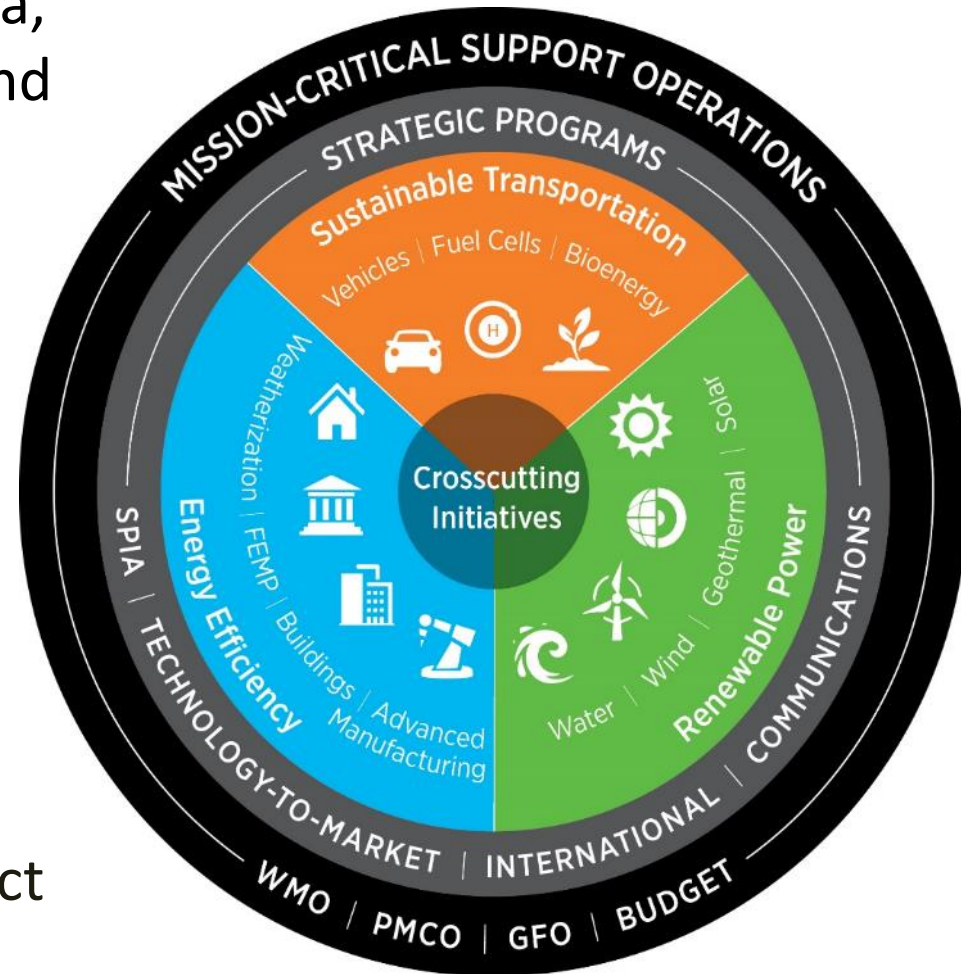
a,
nd

ct

MISSION-CRITICAL SUPPORT OPERATIONS

STRATEGIC PROGRAMS

Sustainable Transportation

Vehicles | Fuel Cells | Bioenergy

H

Energy Efficiency

Weatherization | FEMP | Buildings | Advanced Manufacturing

Renewable Power

Solar | Geothermal | Wind | Water

Crosscutting Initiatives

SPIA | TECHNOLOGY-TO-MARKET | INTERNATIONAL | COMMUNICATIONS

WMO | PMCO | GFO | BUDGET